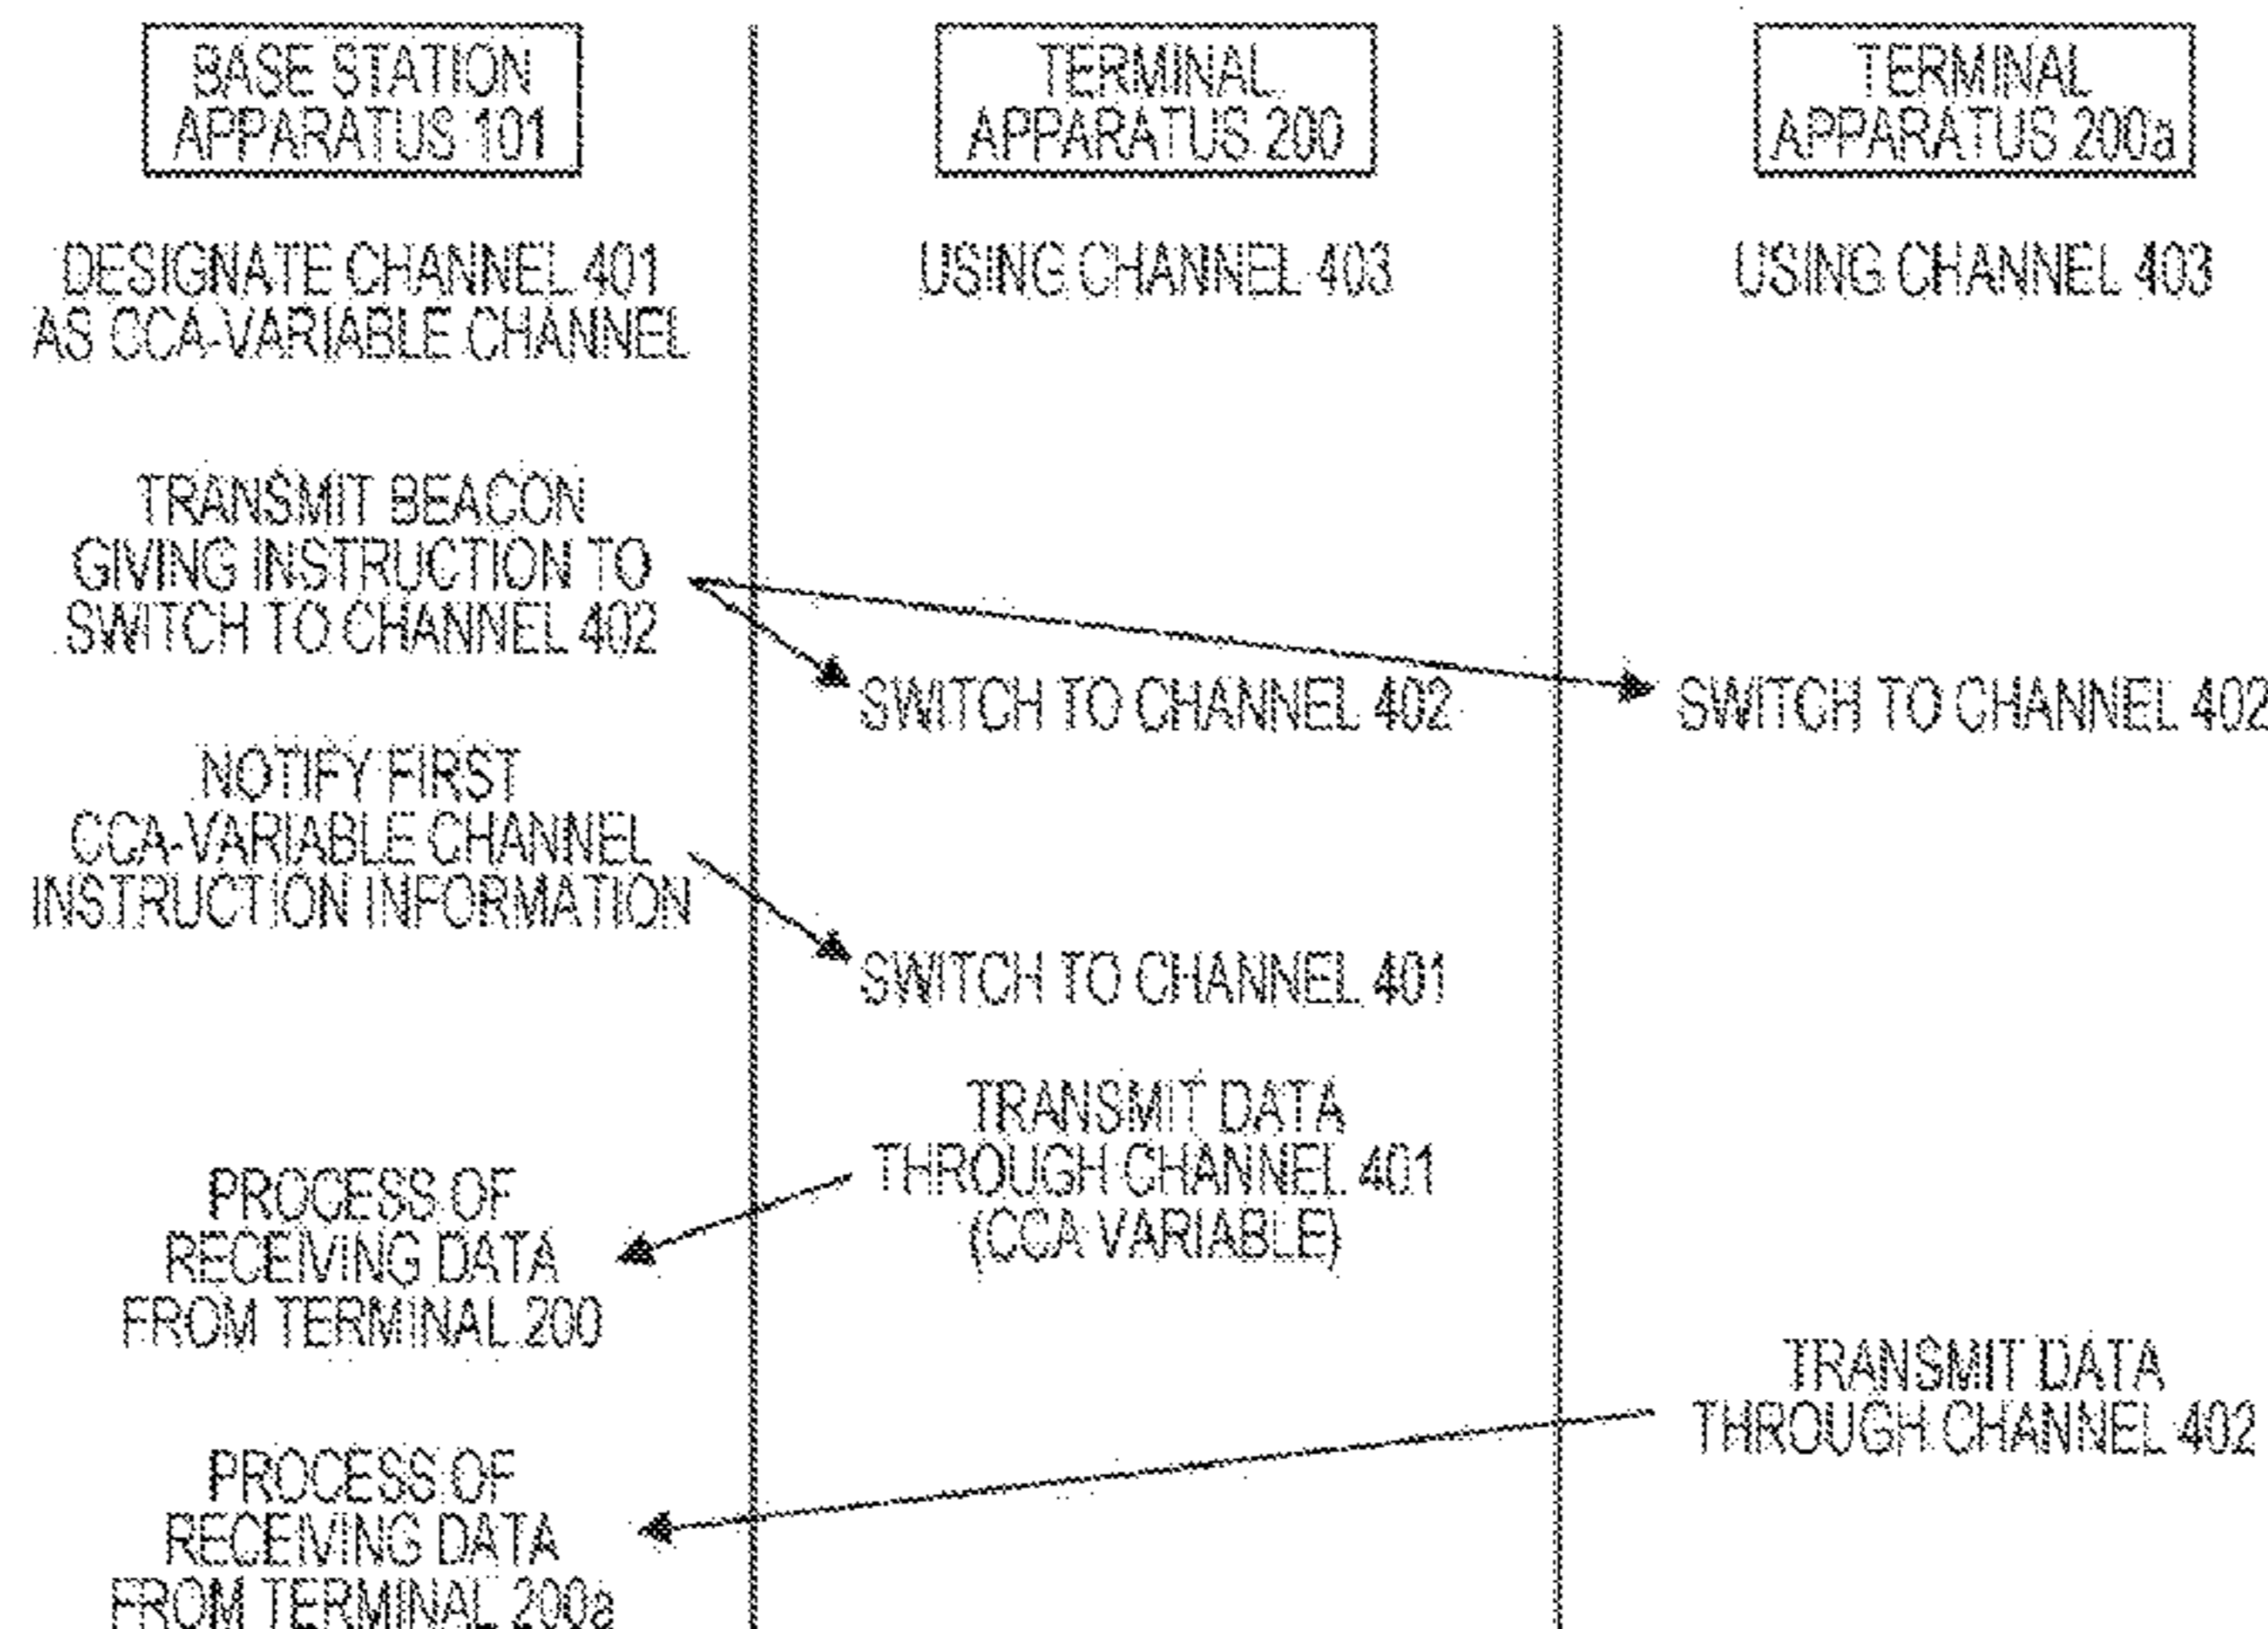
BASE STATION APPARATUS 101

TERMINAL APPARATUS 200

TERMINAL APPARATUS 200a

DESIGNATE CHANNEL 401 AS CCA-VARIABLE CHANNEL

USING CHANNEL 403

USING CHANNEL 403

TRANSMIT BEACON GIVING INSTRUCTION TO SWITCH TO CHANNEL 402

SWITCH TO CHANNEL 402

SWITCH TO CHANNEL 402

NOTIFY FIRST CCA-VARIABLE CHANNEL INSTRUCTION INFORMATION

SWITCH TO CHANNEL 401

TRANSMIT DATA THROUGH CHANNEL 401 (CCA VARIABLE)

PROCESS OF RECEIVING DATA FROM TERMINAL 200

TRANSMIT DATA THROUGH CHANNEL 402

PROCESS OF RECEIVING DATA FROM TERMINAL 200a